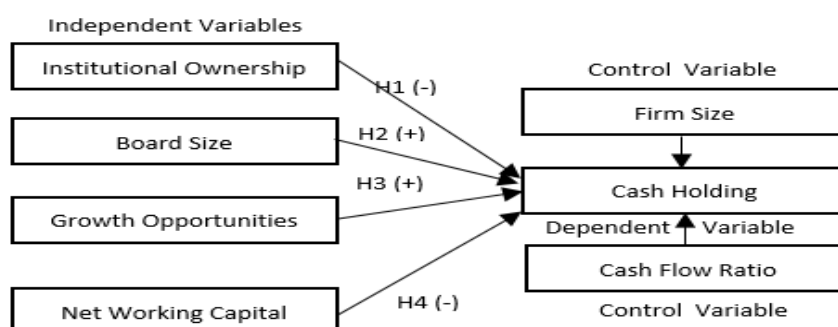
Independent Variables

Institutional Ownership

Board Size

Growth Opportunities

Net Working Capital

H1 (-)

H2 (+)

H3 (+)

H4 (-)

Control Variable

Firm Size

Cash Holding

Dependent Variable

Cash Flow Ratio

Control Variable